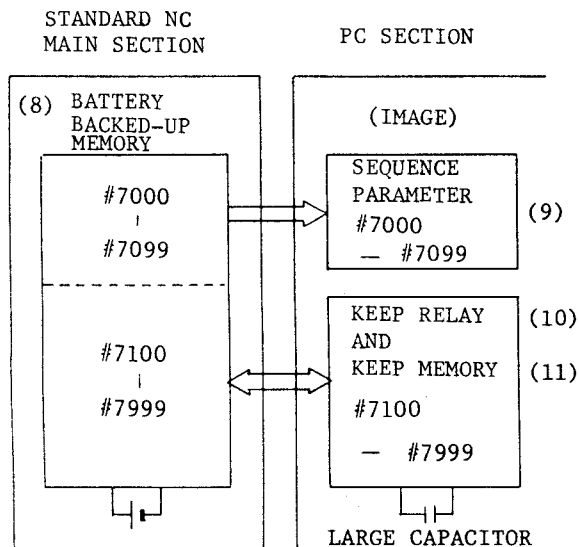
STANDARD NC
MAIN SECTION

PC SECTION

(8) BATTERY
BACKED-UP
MEMORY

#7000
ı
#7099

#7100
ı
#7999

(IMAGE)

SEQUENCE
PARAMETER
#7000
— #7099

(9)

KEEP RELAY
AND
KEEP MEMORY
#7100
— #7999

(10)

(11)

LARGE CAPACITOR